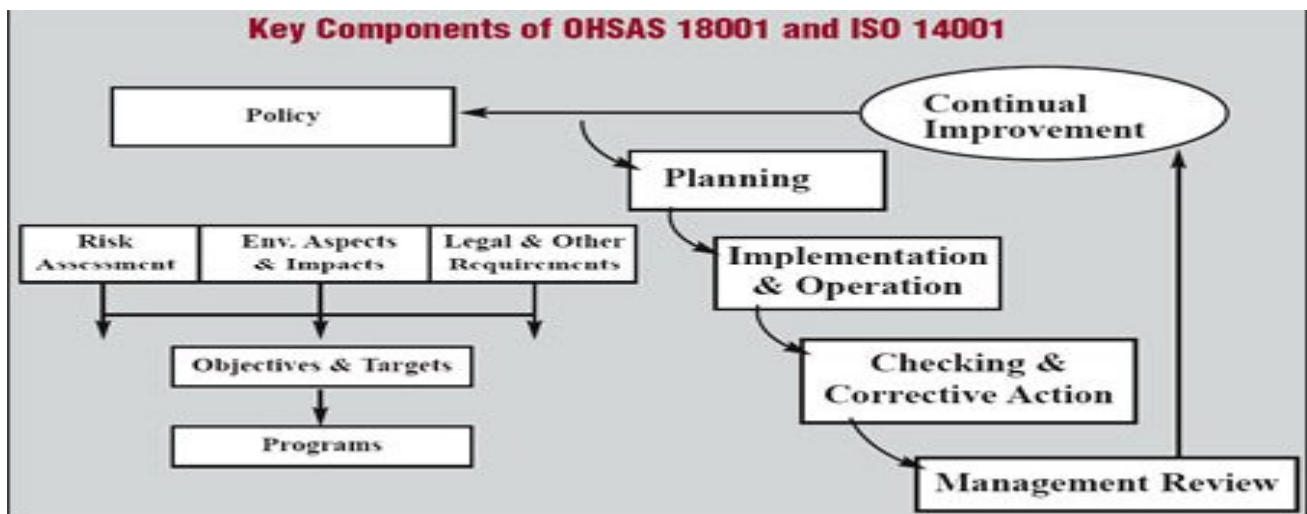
Key Components of OHSAS 18001 and ISO 14001

Policy

Continual Improvement

Planning

Risk Assessment

Env. Aspects & Impacts

Legal & Other Requirements

Implementation & Operation

Objectives & Targets

Checking & Corrective Action

Programs

Management Review